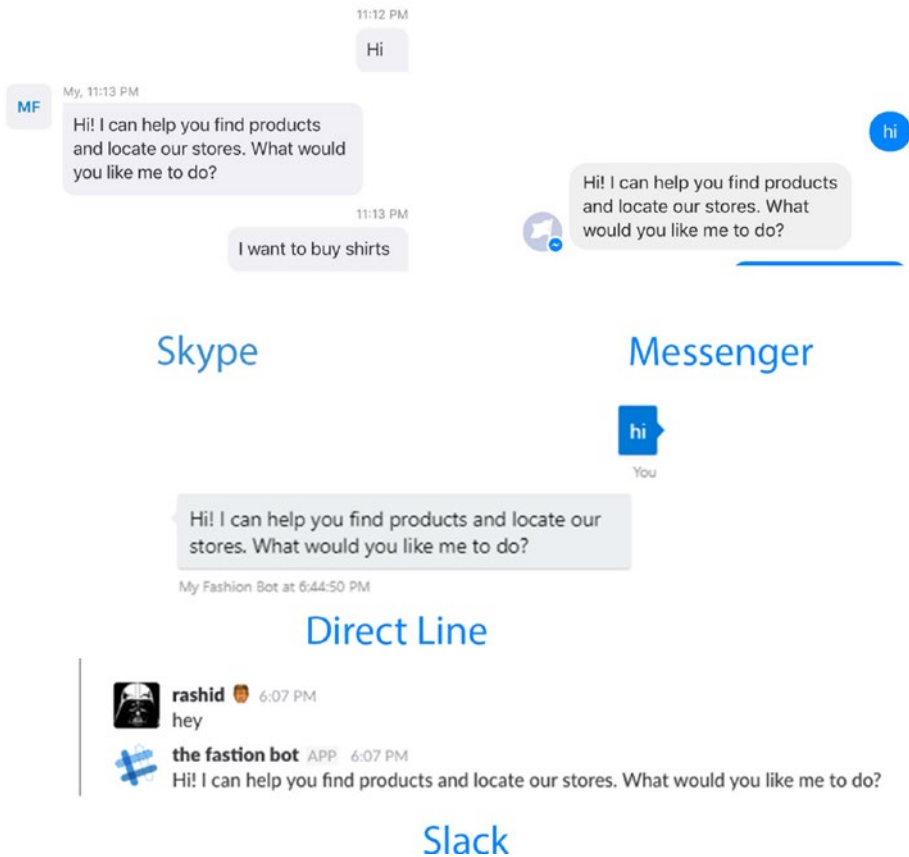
11:12 PM

Hi

MF

My, 11:13 PM

Hi! I can help you find products and locate our stores. What would you like me to do?

11:13 PM

I want to buy shirts

hi

Hi! I can help you find products and locate our stores. What would you like me to do?

Skype

Messenger

hi

You

Hi! I can help you find products and locate our stores. What would you like me to do?

My Fashion Bot at 6:44:50 PM

Direct Line

rashid 6:07 PM
hey

the fastion bot APP 6:07 PM
Hi! I can help you find products and locate our stores. What would you like me to do?

Slack